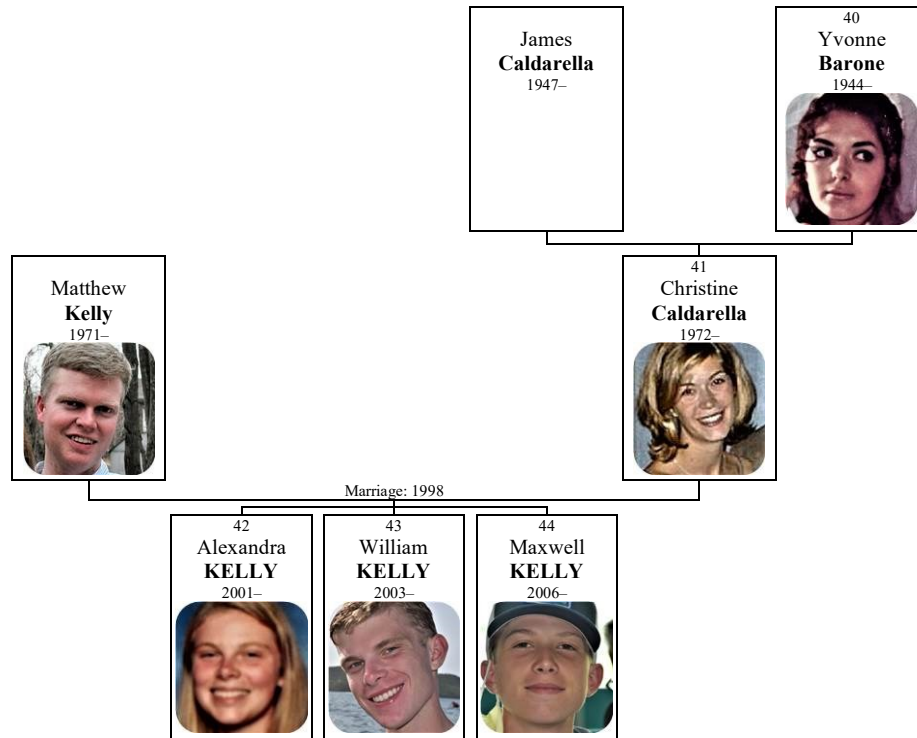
James
**Caldarella**
1947–

40
Yvonne
**Barone**
1944–

Matthew
**Kelly**
1971–

41
Christine
**Caldarella**
1972–

Marriage: 1998

42
Alexandra
**KELLY**
2001–

43
William
**KELLY**
2003–

44
Maxwell
**KELLY**
2006–